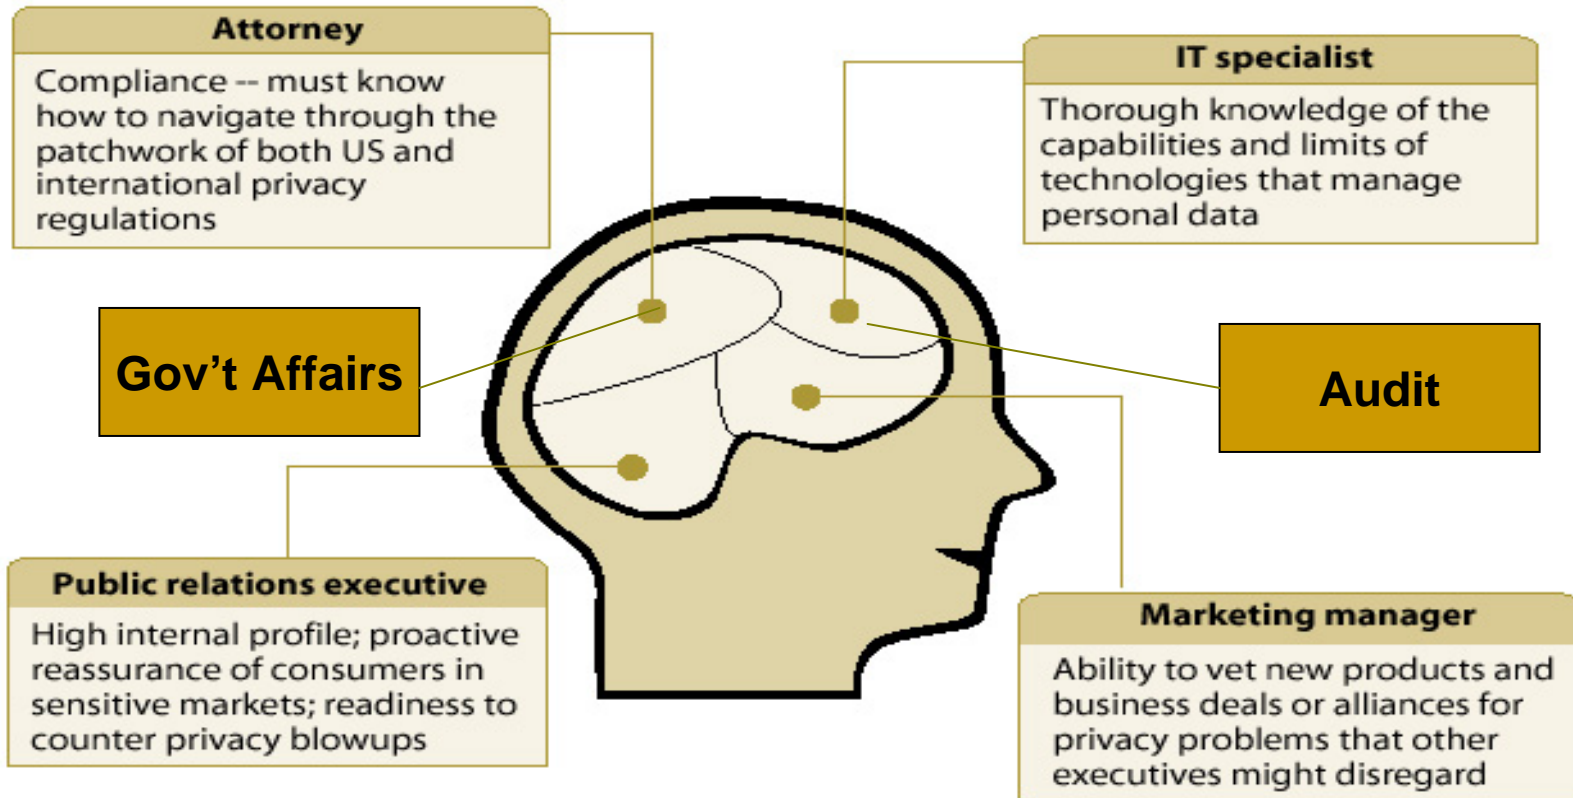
Attorney

Compliance -- must know how to navigate through the patchwork of both US and international privacy regulations

IT specialist

Thorough knowledge of the capabilities and limits of technologies that manage personal data

Gov’t Affairs

Audit

Public relations executive

High internal profile; proactive reassurance of consumers in sensitive markets; readiness to counter privacy blowups

Marketing manager

Ability to vet new products and business deals or alliances for privacy problems that other executives might disregard